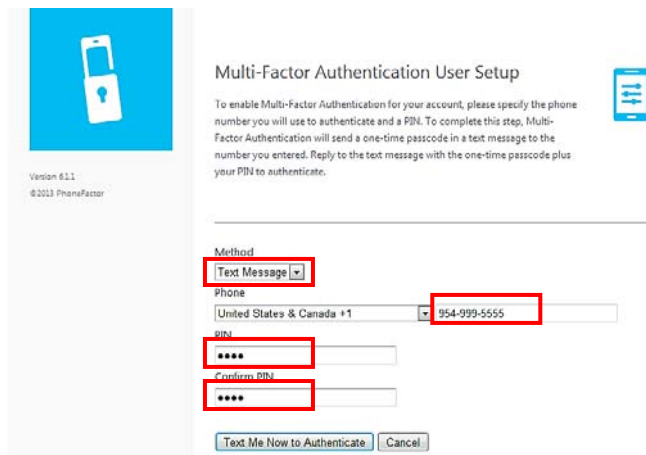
Version 6.1.1
©2013 PhoneFactor

Multi-Factor Authentication User Setup

To enable Multi-Factor Authentication for your account, please specify the phone number you will use to authenticate and a PIN. To complete this step, Multi-Factor Authentication will send a one-time passcode in a text message to the number you entered. Reply to the text message with the one-time passcode plus your PIN to authenticate.

Method
Text Message
Phone
United States & Canada +1
954-999-5555
PIN
••••
Confirm PIN
••••

Text Me Now to Authenticate
Cancel